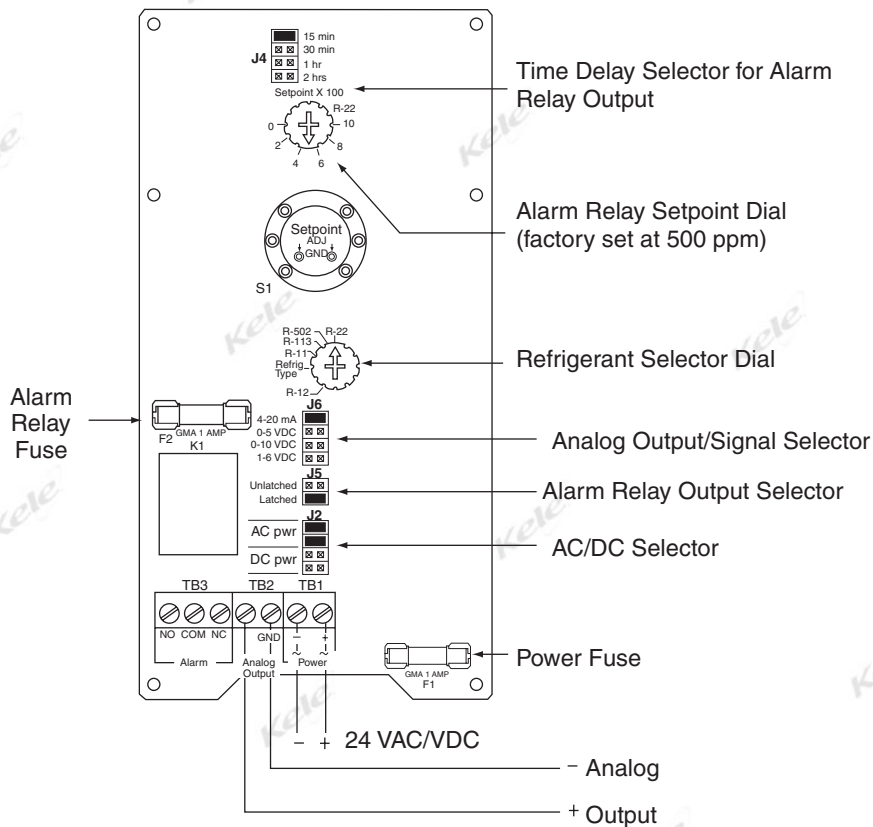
J4
15 min
30 min
1 hr
2 hrs
Setpoint X 100

Time Delay Selector for Alarm Relay Output

R-22
0
10
2
8
4
6

Setpoint
ADJ
GND

Alarm Relay Setpoint Dial (factory set at 500 ppm)

S1

R-502
R-22
R-113
R-11
Refrig. Type
R-12

Refrigerant Selector Dial

Alarm Relay Fuse

F2 GMA 1 AMP
K1

J6
4-20 mA
0-5 VDC
0-10 VDC
1-6 VDC

Analog Output/Signal Selector

J5
Unlatched
Latched

Alarm Relay Output Selector

J2
AC pwr
DC pwr

AC/DC Selector

TB3
TB2
TB1
NO COM NC
GND
– +
Alarm
Analog Output
Power

Power Fuse

GMA 1 AMP
F1

– + 24 VAC/VDC

– Analog

+ Output

Kele